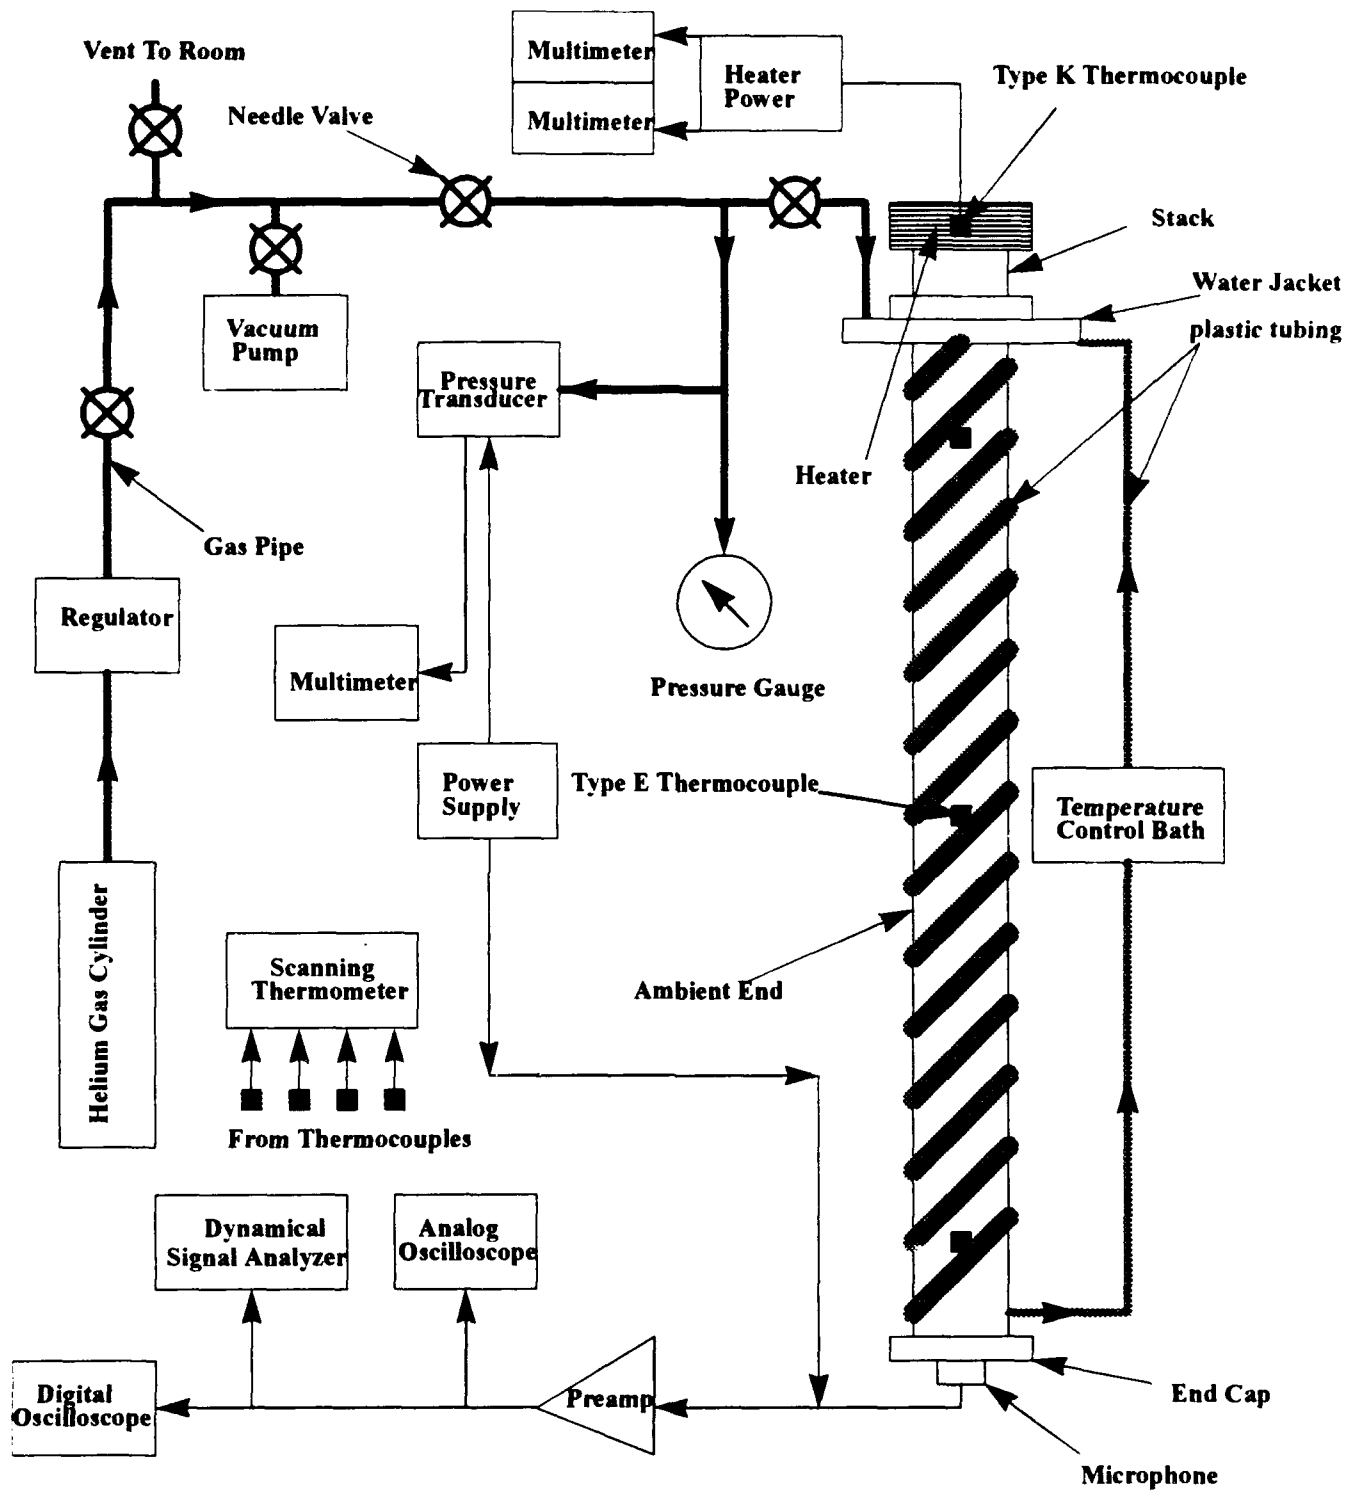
Vent To Room

Multimeter

Multimeter

Heater Power

Type K Thermocouple

Needle Valve

Stack

Water Jacket

plastic tubing

Vacuum Pump

Pressure Transducer

Heater

Gas Pipe

Regulator

Multimeter

Pressure Gauge

Power Supply

Type E Thermocouple

Temperature Control Bath

Helium Gas Cylinder

Scanning Thermometer

Ambient End

From Thermocouples

Dynamical Signal Analyzer

Analog Oscilloscope

Digital Oscilloscope

Preamp

End Cap

Microphone